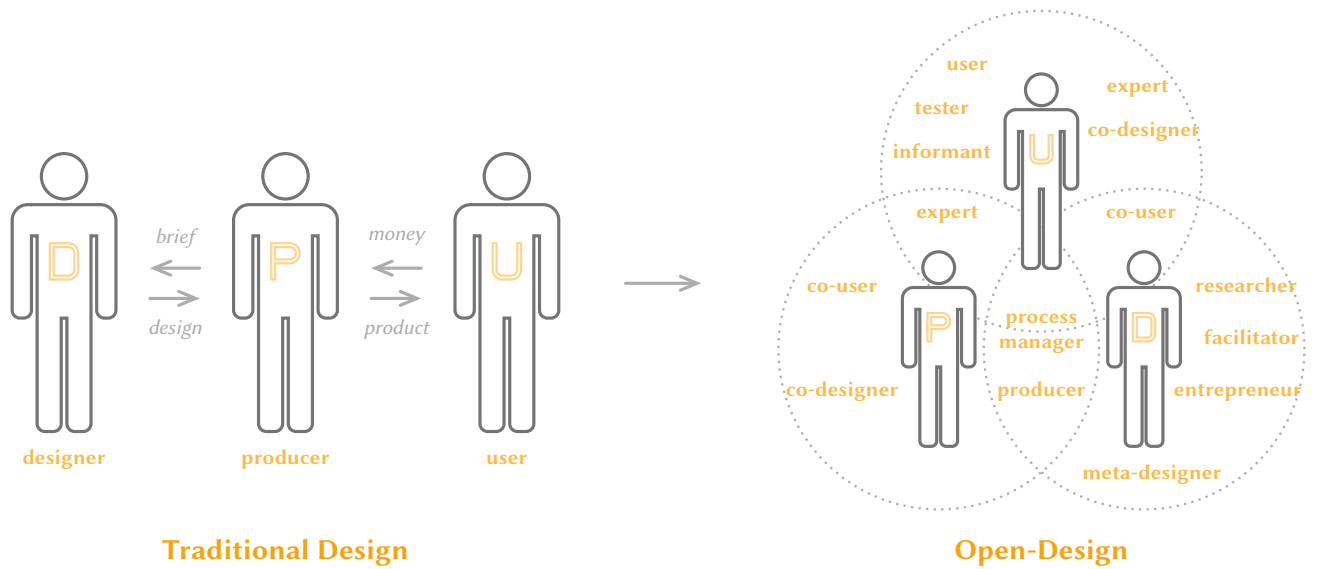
D

brief

design

P

money

product

U

designer

producer

user

Traditional Design

user

expert

tester

U

co-designer

informant

expert

co-user

co-user

P

process manager

D

researcher

facilitator

co-designer

producer

entrepreneur

meta-designer

Open-Design